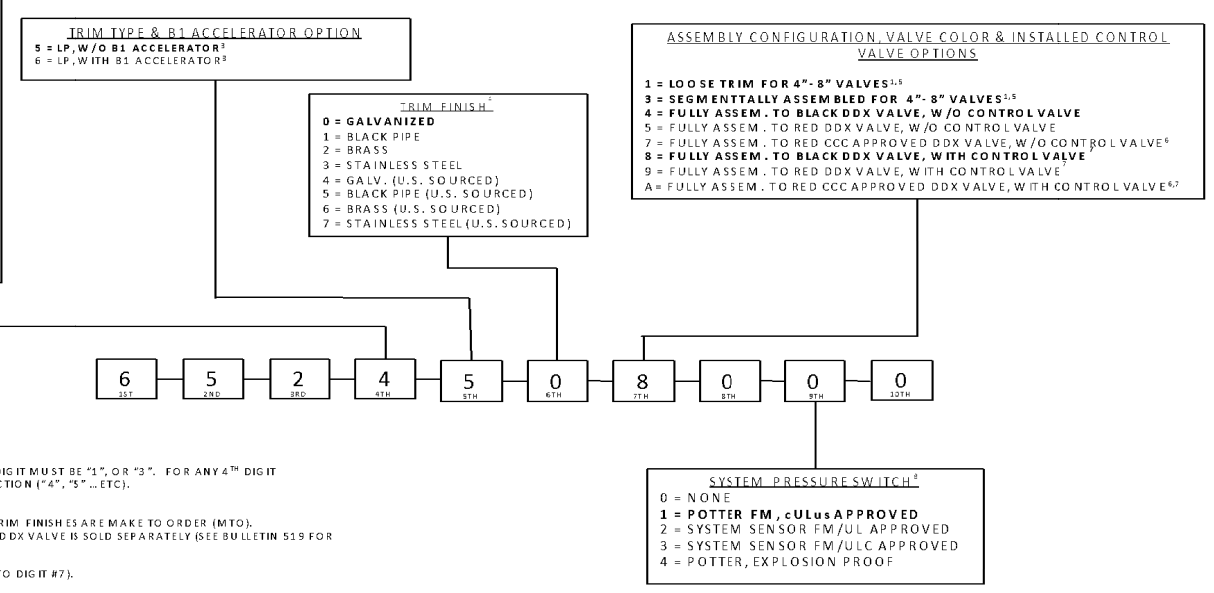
TRIM TYPE & B1 ACCELERATOR OPTION
5 = LP, W/O B1 ACCELERATOR$^{3}$
6 = LP, WITH B1 ACCELERATOR$^{3}$

TRIM FINISH$^{2}$
0 = GALVANIZED
1 = BLACK PIPE
2 = BRASS
3 = STAINLESS STEEL
4 = GALV. (U.S. SOURCED)
5 = BLACK PIPE (U.S. SOURCED)
6 = BRASS (U.S. SOURCED)
7 = STAINLESS STEEL (U.S. SOURCED)

ASSEMBLY CONFIGURATION, VALVE COLOR & INSTALLED CONTROL VALVE OPTIONS
1 = LOOSE TRIM FOR 4"- 8" VALVES$^{1,5}$
3 = SEGMENTTALLY ASSEMBLED FOR 4"- 8" VALVES$^{1,5}$
4 = FULLY ASSEM. TO BLACK DDX VALVE, W/O CONTROL VALVE
5 = FULLY ASSEM. TO RED DDX VALVE, W/O CONTROL VALVE
7 = FULLY ASSEM. TO RED CCC APPROVED DDX VALVE, W/O CONTROL VALVE$^{6}$
8 = FULLY ASSEM. TO BLACK DDX VALVE, WITH CONTROL VALVE$^{7}$
9 = FULLY ASSEM. TO RED DDX VALVE, WITH CONTROL VALVE$^{7}$
A= FULLY ASSEM. TO RED CCC APPROVED DDX VALVE, WITH CONTROL VALVE$^{6,7}$

| 6 | 5 | 2 | 4 | 5 | 0 | 8 | 0 | 0 | 0 |
|---|---|---|---|---|---|---|---|---|---|
| 1ST | 2ND | 3RD | 4TH | 5TH | 6TH | 7TH | 8TH | 9TH | 10TH |

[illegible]DIGIT MUST BE "1", OR "3". FOR ANY 4$^{TH}$ DIGIT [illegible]CTION ("4", "5" ...ETC).

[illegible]RIM FINISHES ARE MAKE TO ORDER (MTO).
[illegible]DDX VALVE IS SOLD SEPARATELY (SEE BULLETIN 519 FOR

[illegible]TO DIGIT #7).

SYSTEM PRESSURE SWITCH$^{8}$
0 = NONE
1 = POTTER FM, cULus APPROVED
2 = SYSTEM SENSOR FM/UL APPROVED
3 = SYSTEM SENSOR FM/ULC APPROVED
4 = POTTER, EXPLOSION PROOF